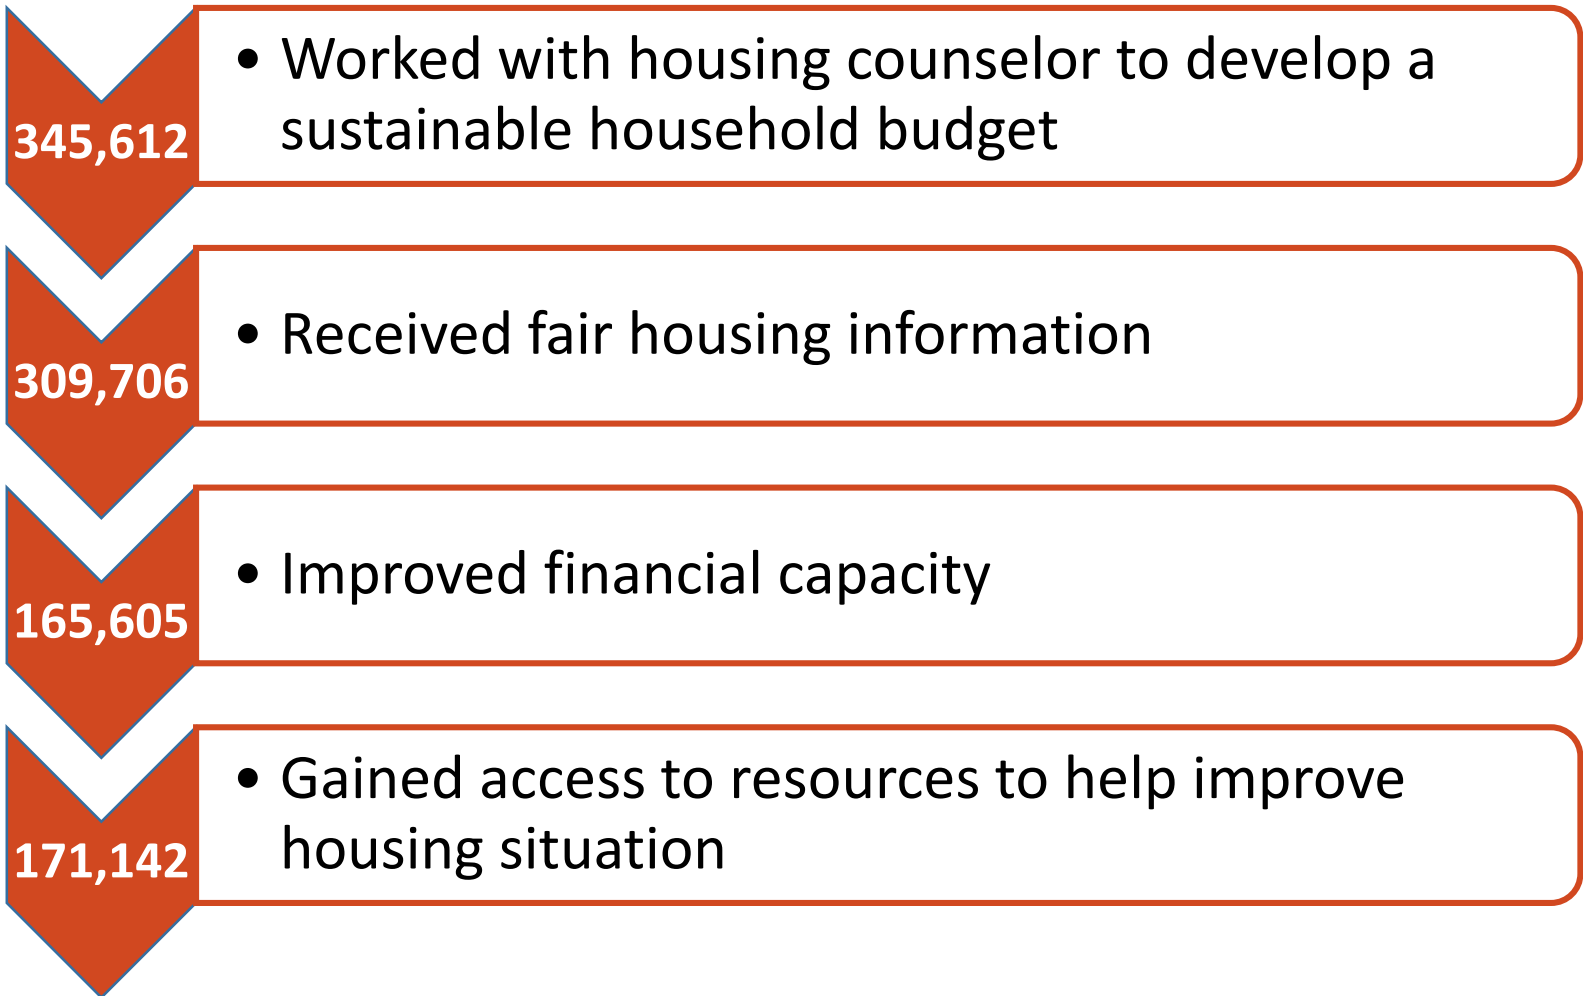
345,612

• Worked with housing counselor to develop a sustainable household budget

309,706

• Received fair housing information

165,605

• Improved financial capacity

171,142

• Gained access to resources to help improve housing situation